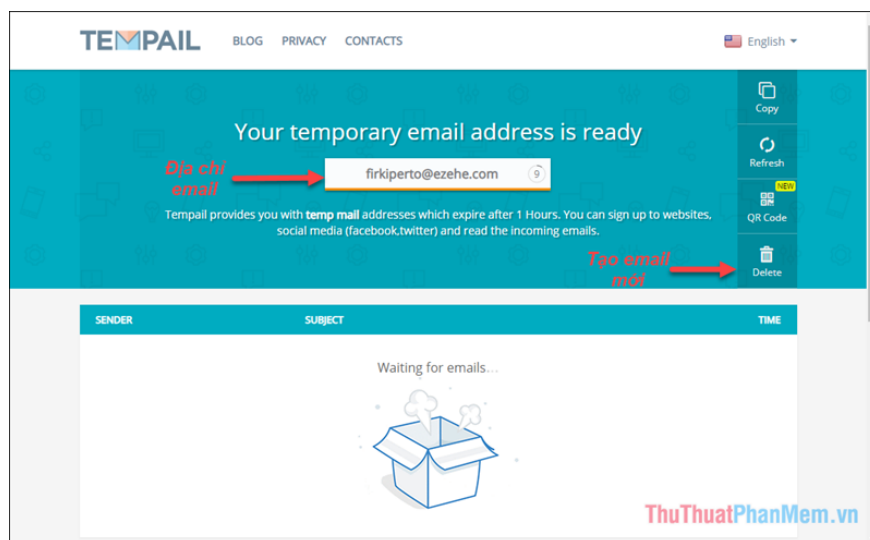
TEMPAIL BLOG PRIVACY CONTACTS

English

Copy

Refresh

NEW

QR Code

Delete

Your temporary email address is ready

Địa chỉ email

firkiperto@ezehe.com

9

Tempail provides you with **temp mail** addresses which expire after 1 Hours. You can sign up to websites, social media (facebook,twitter) and read the incoming emails.

Tạo email mới

| SENDER | SUBJECT | TIME |
|---|---|---|

Waiting for emails...

ThuThuatPhanMem.vn